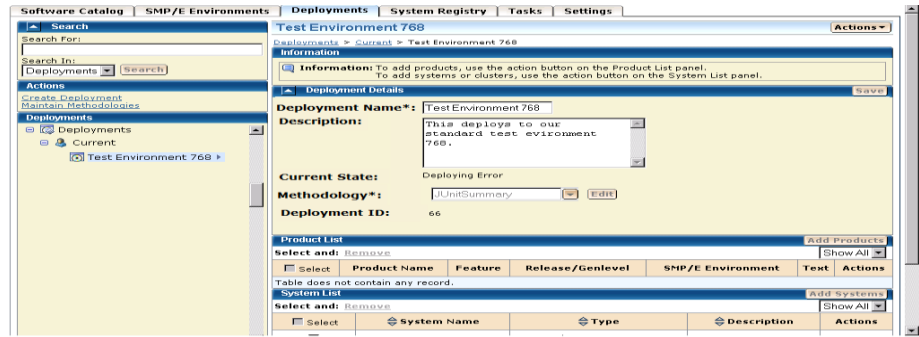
Software Catalog | SMP/E Environments | Deployments | System Registry | Tasks | Settings

Search
Search For:
Search In:
Deployments
Search

Actions
Create Deployment
Maintain Methodologies

Deployments
Deployments
Current
Test Environment 768

Test Environment 768
Actions

Deployments > Current > Test Environment 768

Information
Information: To add products, use the action button on the Product List panel. To add systems or clusters, use the action button on the System List panel.

Deployment Details
Save

Deployment Name*: Test Environment 768
Description: This deploys to our standard test evironment 768.

Current State: Deploying Error
Methodology*: JUnitSummary Edit
Deployment ID: 66

Product List
Add Products
Select and: Remove
Show All

| Select | Product Name | Feature | Release/Genlevel | SMP/E Environment | Text | Actions |
|---|---|---|---|---|---|---|

Table does not contain any record.

System List
Add Systems
Select and: Remove
Show All

| Select | System Name | Type | Description | Actions |
|---|---|---|---|---|